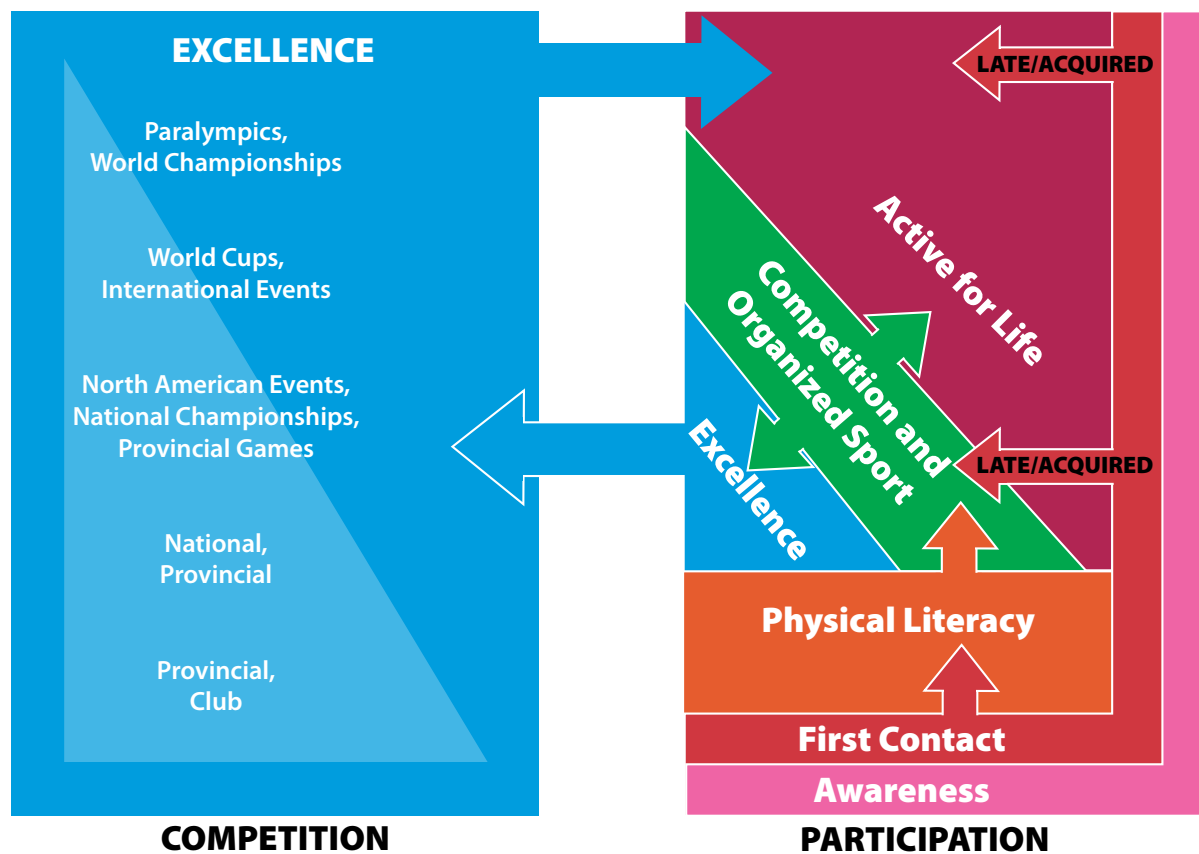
EXCELLENCE

Paralympics, World Championships

World Cups, International Events

North American Events, National Championships, Provincial Games

National, Provincial

Provincial, Club

COMPETITION

LATE/ACQUIRED

Active for Life

Competition and Organized Sport

Excellence

LATE/ACQUIRED

Physical Literacy

First Contact

Awareness

PARTICIPATION